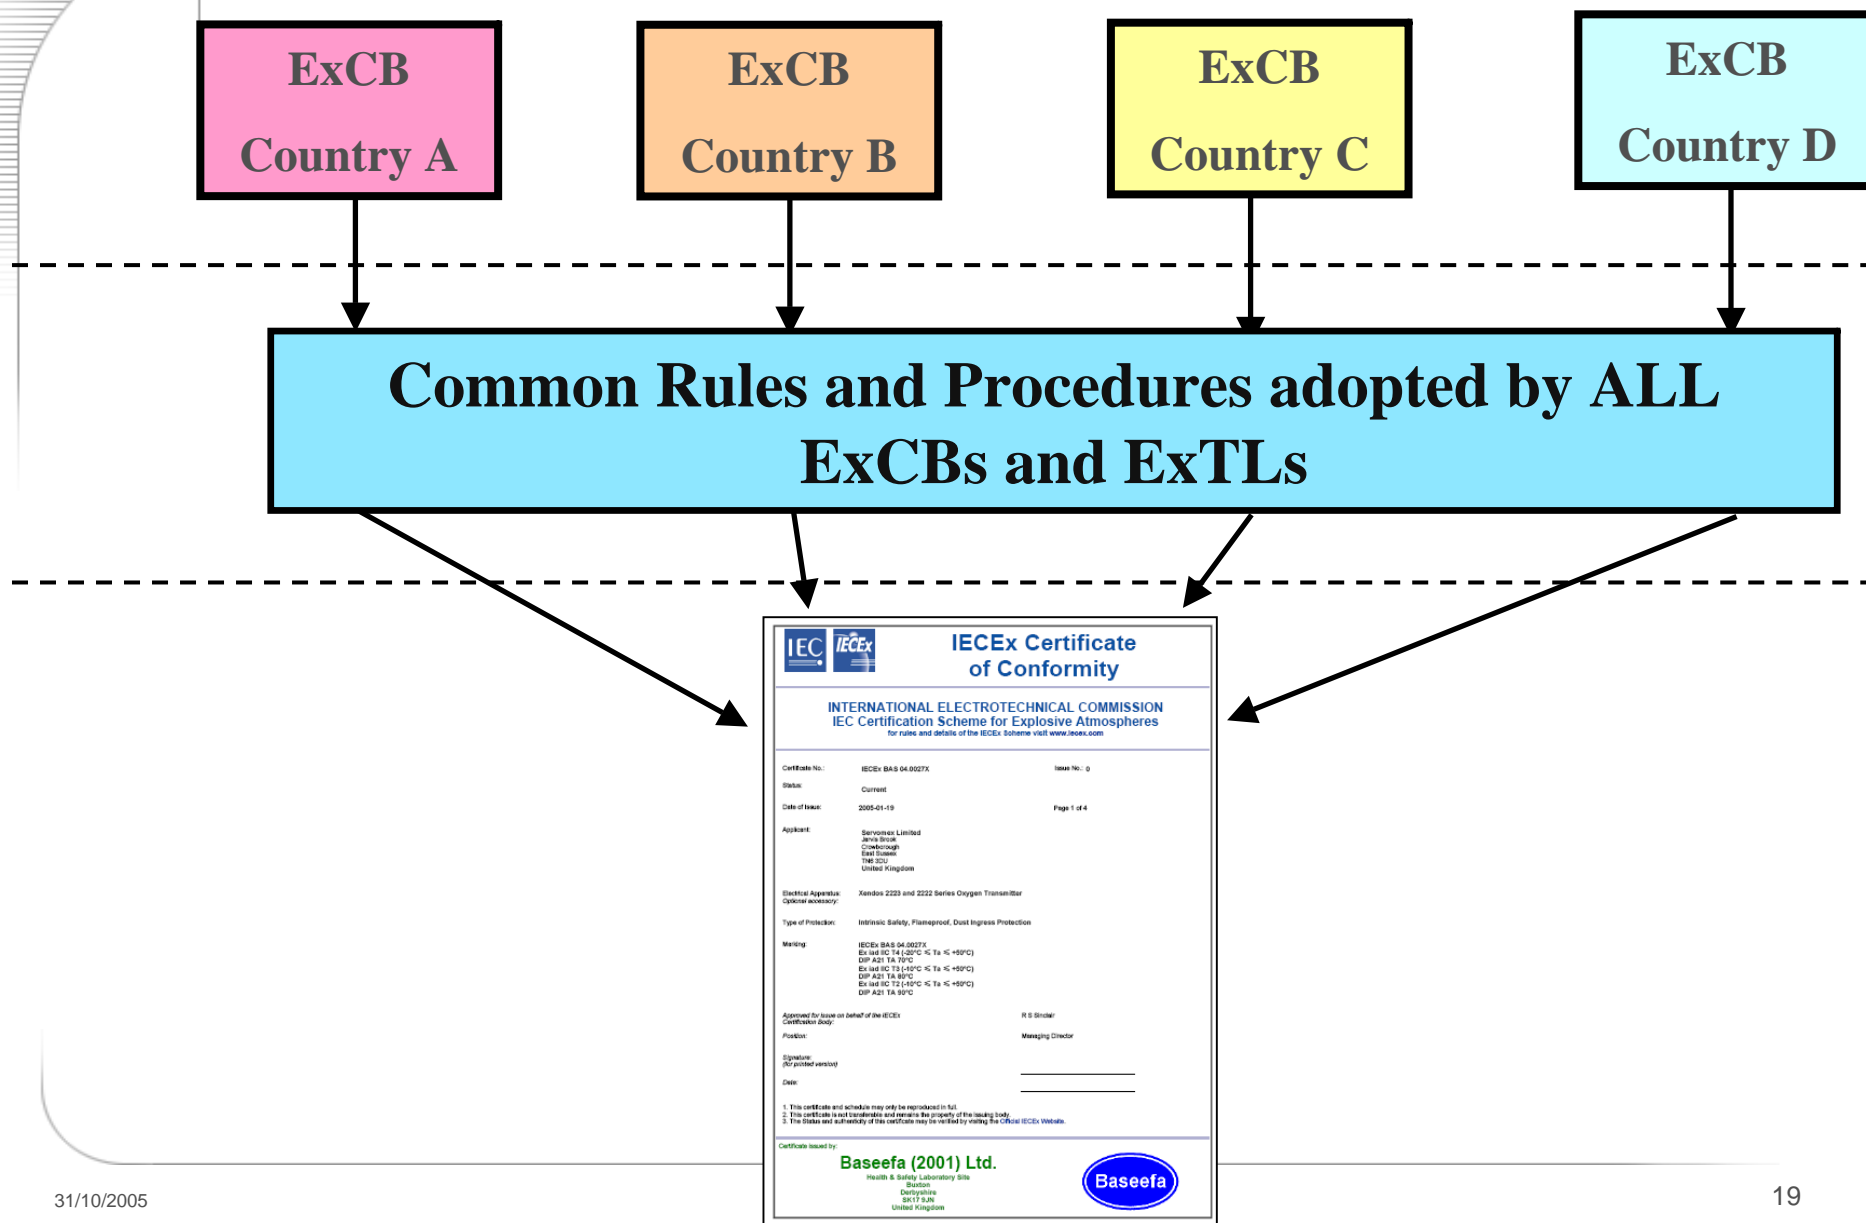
ExCB
Country A

ExCB
Country B

ExCB
Country C

ExCB
Country D

Common Rules and Procedures adopted by ALL ExCBs and ExTLs

IEC IECEx

IECEx Certificate of Conformity

INTERNATIONAL ELECTROTECHNICAL COMMISSION
IEC Certification Scheme for Explosive Atmospheres
for rules and details of the IECEx Scheme visit www.iecex.com

Certificate No.: IECEx BAS 04.0027X
Issue No.: 0
Status: Current
Date of Issue: 2005-01-19
Page 1 of 4
Applicant: Servomex Limited
Jarvis Brook
Crowborough
East Sussex
TN6 3DU
United Kingdom
Electrical Apparatus: Xendos 2223 and 2222 Series Oxygen Transmitter
Optional accessory:
Type of Protection: Intrinsic Safety, Flameproof, Dust Ingress Protection
Marking: IECEx BAS 04.0027X
Ex iad IIC T4 (-20°C ≤ Ta ≤ +50°C)
DIP A21 TA 70°C
Ex iad IIC T3 (-10°C ≤ Ta ≤ +50°C)
DIP A21 TA 80°C
Ex iad IIC T2 (-10°C ≤ Ta ≤ +50°C)
DIP A21 TA 90°C
Approved for issue on behalf of the IECEx Certification Body:
R S Sinclair
Position:
Managing Director
Signature:
(for printed version)
Date:
1. This certificate and schedule may only be reproduced in full.
2. This certificate is not transferable and remains the property of the issuing body.
3. The Status and authenticity of this certificate may be verified by visiting the Official IECEx Website.
Certificate issued by:
Baseefa (2001) Ltd.
Health & Safety Laboratory Site
Buxton
Derbyshire
SK17 9JN
United Kingdom
Baseefa

31/10/2005

19